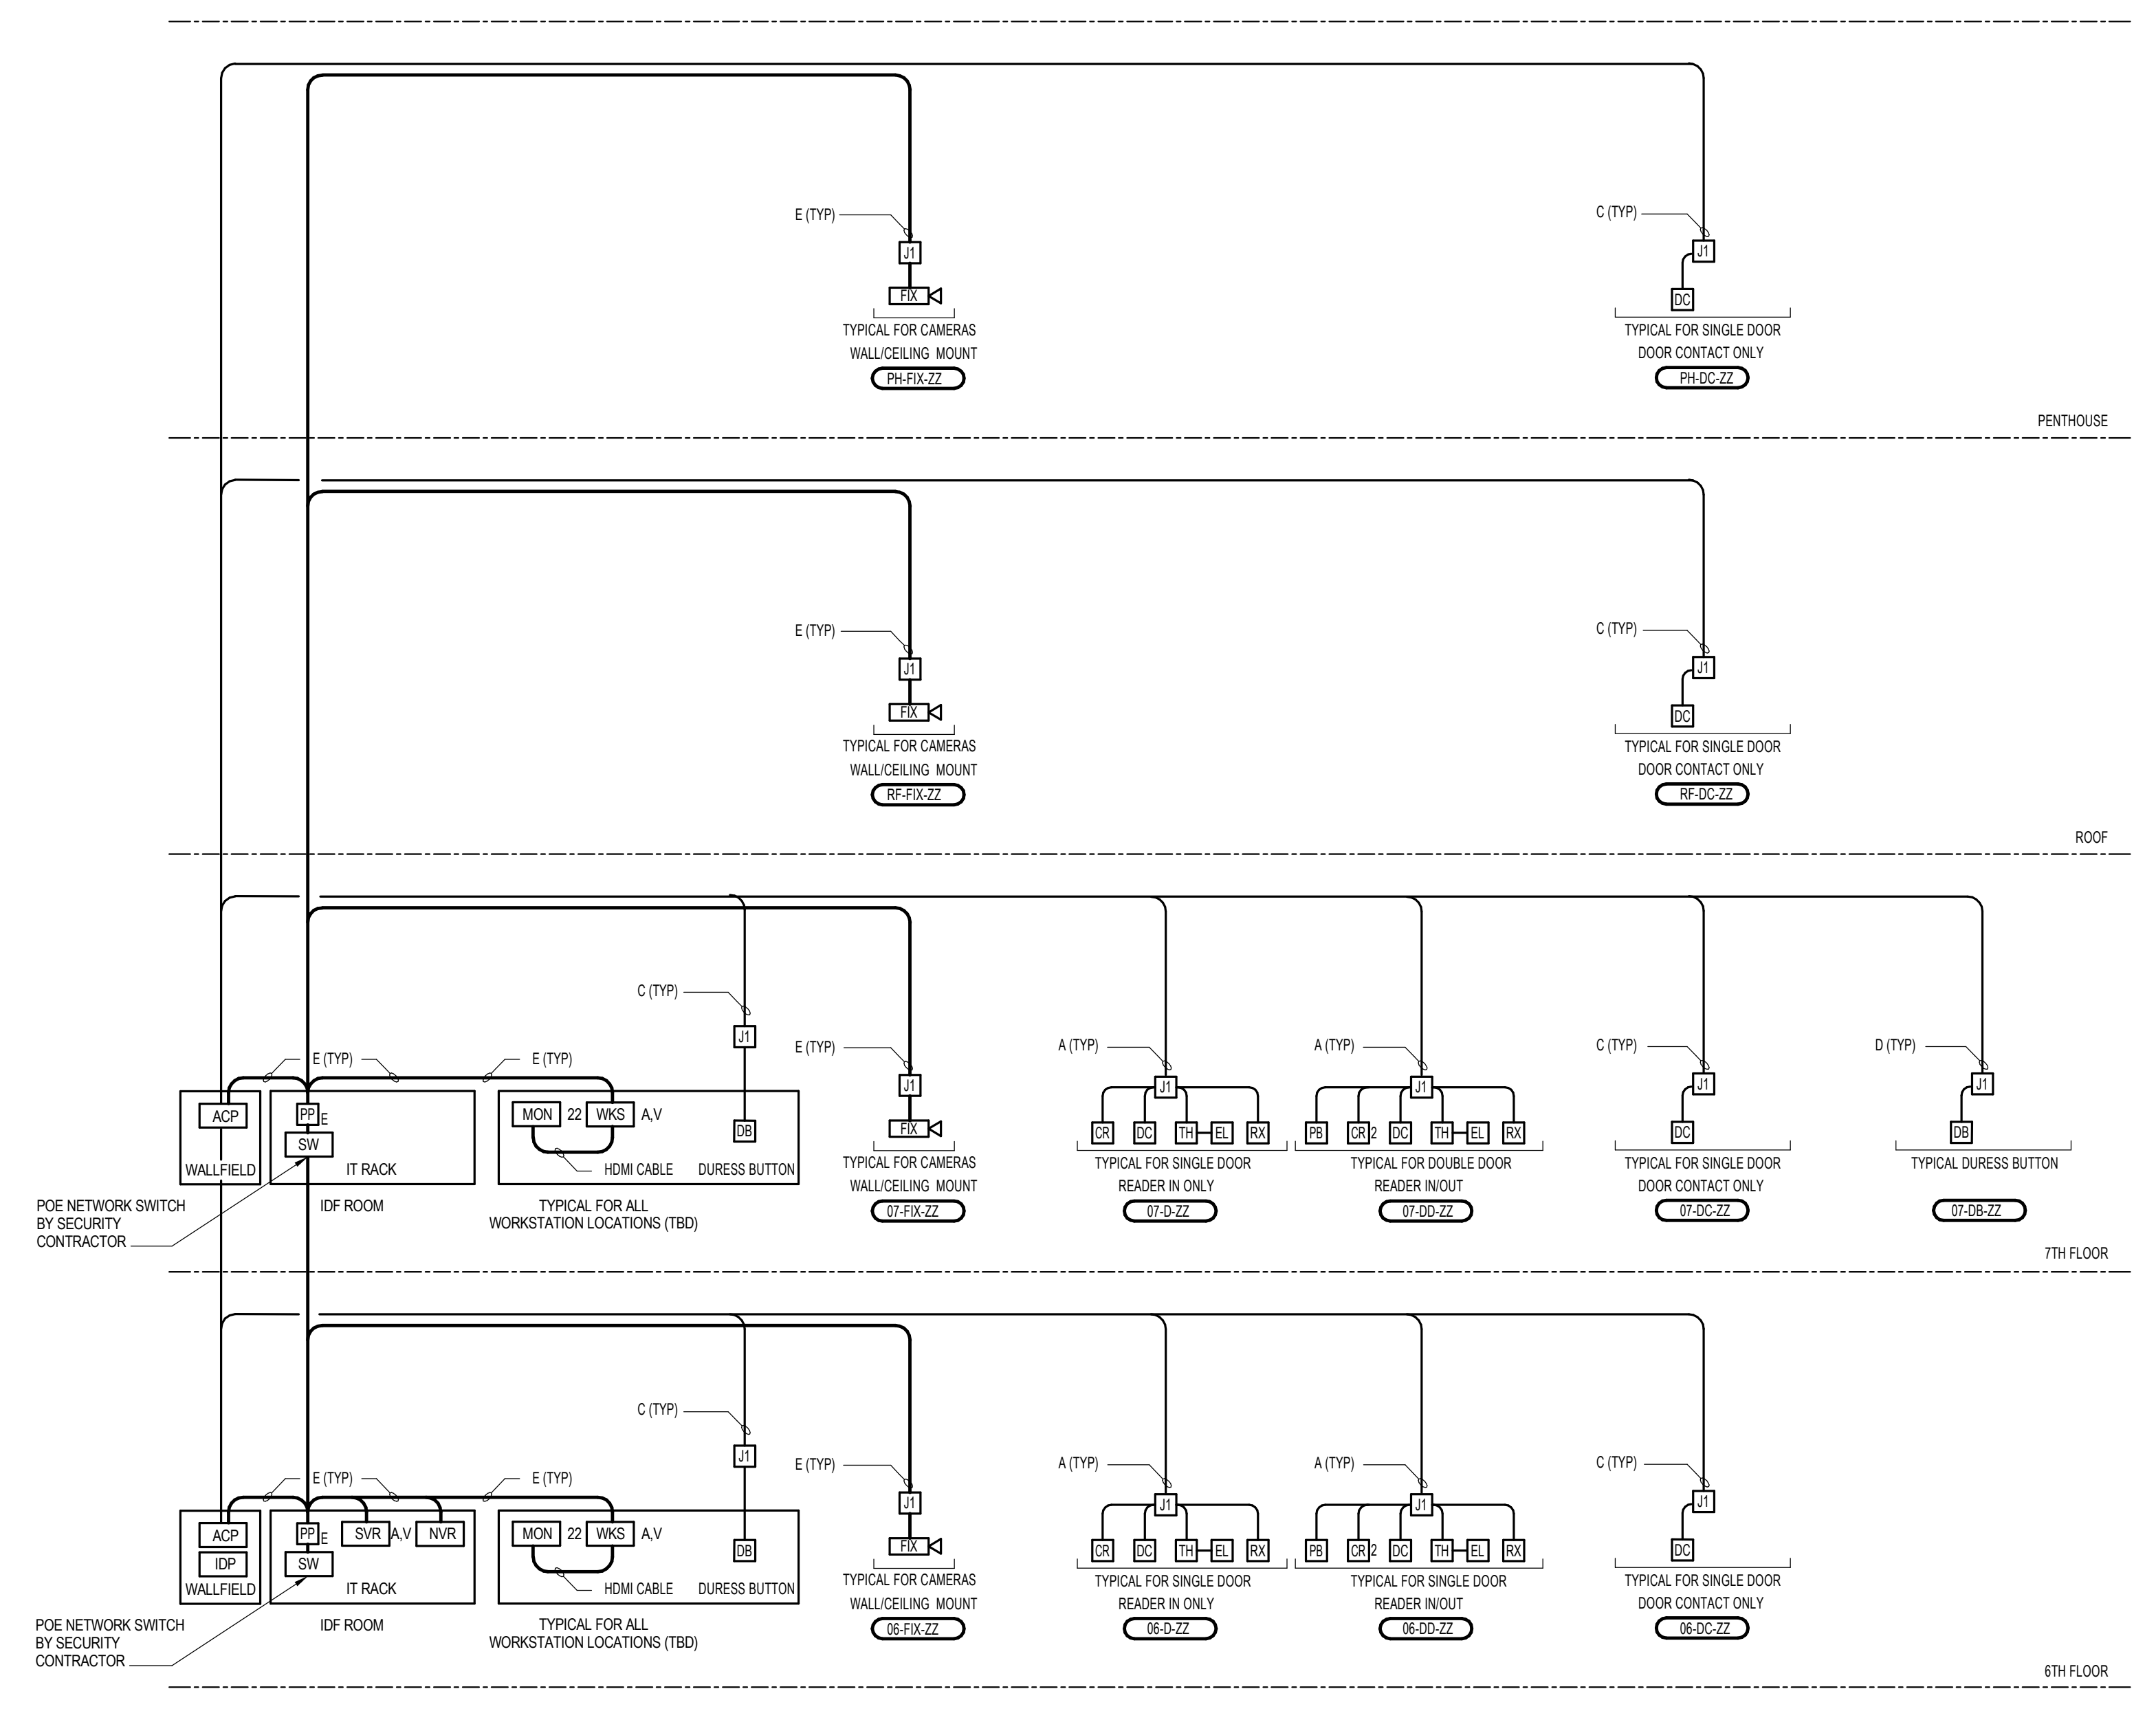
E (TYP)
J1
FIX
TYPICAL FOR CAMERAS
WALL/CEILING MOUNT
PH-FIX-ZZ

C (TYP)
J1
DC
TYPICAL FOR SINGLE DOOR
DOOR CONTACT ONLY
PH-DC-ZZ

PENTHOUSE

E (TYP)
J1
FIX
TYPICAL FOR CAMERAS
WALL/CEILING MOUNT
RF-FIX-ZZ

C (TYP)
J1
DC
TYPICAL FOR SINGLE DOOR
DOOR CONTACT ONLY
RF-DC-ZZ

ROOF

C (TYP)
E (TYP)
E (TYP)
J1
ACP
PP E
SW
MON 22 WKS A,V
DB
WALLFIELD
IT RACK
HDMI CABLE
DURESS BUTTON
POE NETWORK SWITCH BY SECURITY CONTRACTOR
IDF ROOM
TYPICAL FOR ALL WORKSTATION LOCATIONS (TBD)

E (TYP)
J1
FIX
TYPICAL FOR CAMERAS
WALL/CEILING MOUNT
07-FIX-ZZ

A (TYP)
J1
CR DC TH EL RX
TYPICAL FOR SINGLE DOOR
READER IN ONLY
07-D-ZZ

A (TYP)
J1
PB CR 2 DC TH EL RX
TYPICAL FOR DOUBLE DOOR
READER IN/OUT
07-DD-ZZ

C (TYP)
J1
DC
TYPICAL FOR SINGLE DOOR
DOOR CONTACT ONLY
07-DC-ZZ

D (TYP)
J1
DB
TYPICAL DURESS BUTTON
07-DB-ZZ

7TH FLOOR

C (TYP)
E (TYP)
E (TYP)
J1
ACP
IDP
PP E
SVR A,V NVR
SW
MON 22 WKS A,V
DB
WALLFIELD
IT RACK
HDMI CABLE
DURESS BUTTON
POE NETWORK SWITCH BY SECURITY CONTRACTOR
IDF ROOM
TYPICAL FOR ALL WORKSTATION LOCATIONS (TBD)

E (TYP)
J1
FIX
TYPICAL FOR CAMERAS
WALL/CEILING MOUNT
06-FIX-ZZ

A (TYP)
J1
CR DC TH EL RX
TYPICAL FOR SINGLE DOOR
READER IN ONLY
06-D-ZZ

A (TYP)
J1
PB CR 2 DC TH EL RX
TYPICAL FOR SINGLE DOOR
READER IN/OUT
06-DD-ZZ

C (TYP)
J1
DC
TYPICAL FOR SINGLE DOOR
DOOR CONTACT ONLY
06-DC-ZZ

6TH FLOOR